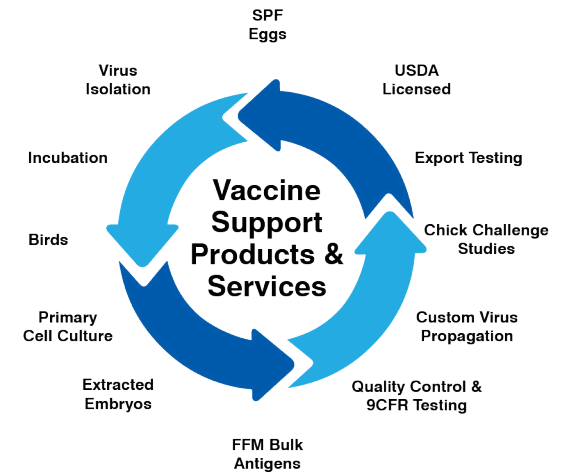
SPF Eggs

USDA Licensed

Export Testing

Chick Challenge Studies

Custom Virus Propagation

Quality Control & 9CFR Testing

FFM Bulk Antigens

Extracted Embryos

Primary Cell Culture

Birds

Incubation

Virus Isolation

Vaccine Support Products & Services